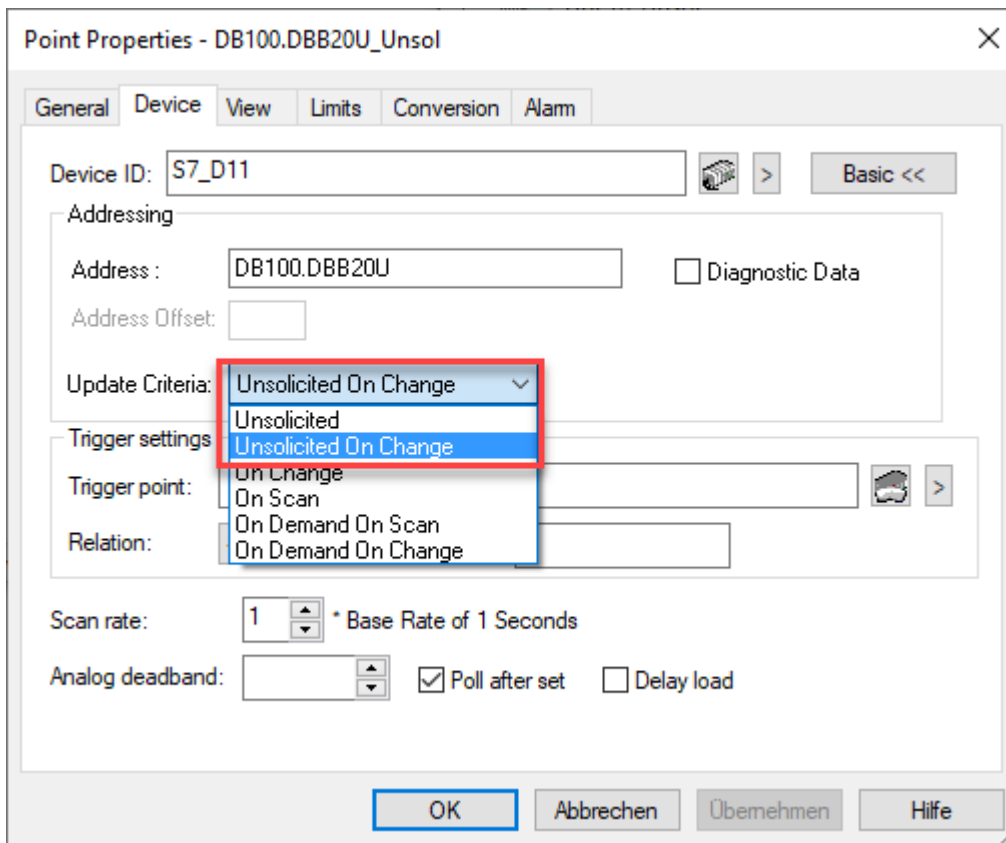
Point Properties - DB100.DBB20U_Unsol

General | Device | View | Limits | Conversion | Alarm

Device ID: S7_D11 > Basic <<

Addressing

Address : DB100.DBB20U

Diagnostic Data

Address Offset:

Update Criteria: Unsolicited On Change

Unsolicited
Unsolicited On Change
On Change
On Scan
On Demand On Scan
On Demand On Change

Trigger settings

Trigger point: >

Relation:

Scan rate: 1 * Base Rate of 1 Seconds

Analog deadband:

Poll after set

Delay load

OK | Abbrechen | Übernehmen | Hilfe